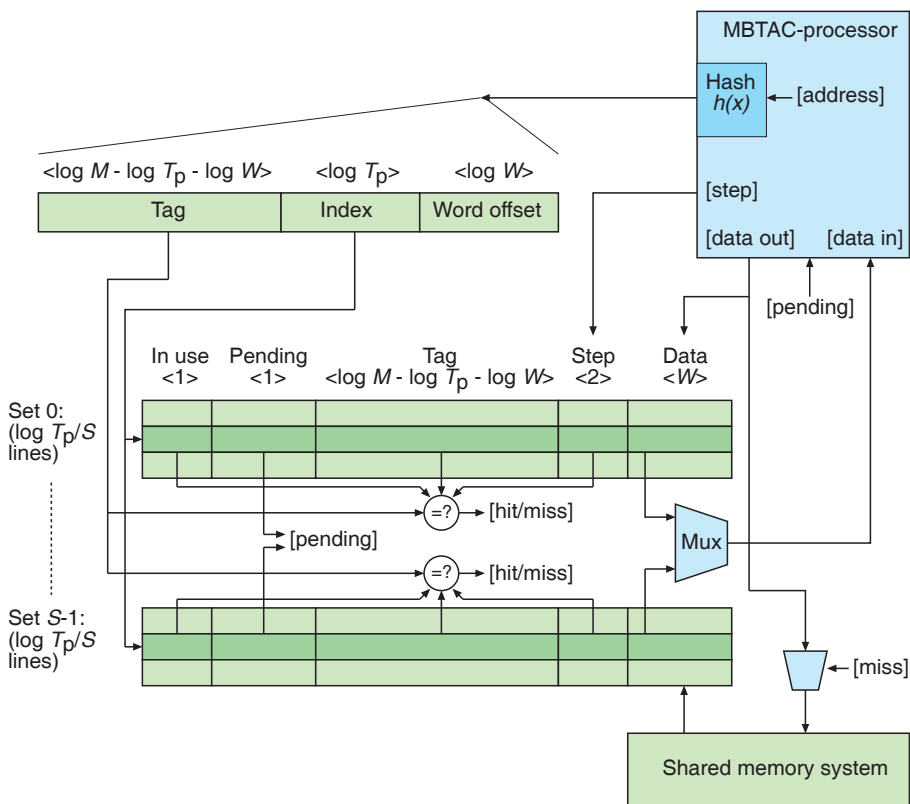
MBTAC-processor

Hash $h(x)$

[address]

<log $M$ - log $T_p$ - log $W$>

<log $T_p$>

<log $W$>

| Tag | Index | Word offset |
|---|---|---|

[step]

[data out]

[data in]

[pending]

In use <1>

Pending <1>

Tag <log $M$ - log $T_p$ - log $W$>

Step <2>

Data <$W$>

Set 0: (log $T_p/S$ lines)

=?

[hit/miss]

[pending]

Mux

=?

[hit/miss]

Set $S$-1: (log $T_p/S$ lines)

[miss]

Shared memory system